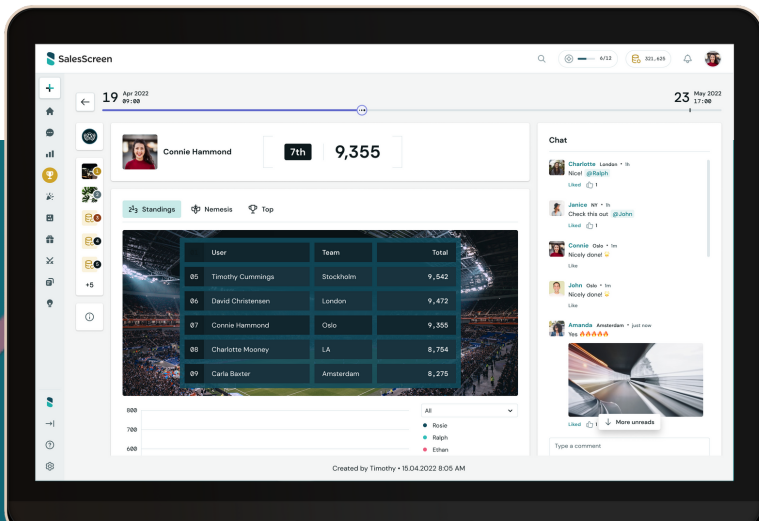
SalesScreen

6/12

321,425

19 Apr 2022 09:00

23 May 2022 17:00

+5

Connie Hammond

7th

9,355

Standings

Nemesis

Top

| | User | Team | Total |
|---|---|---|---|
| 05 | Timothy Cummings | Stockholm | 9,542 |
| 06 | David Christensen | London | 9,472 |
| 07 | Connie Hammond | Oslo | 9,355 |
| 08 | Charlotte Mooney | LA | 8,754 |
| 09 | Carla Baxter | Amsterdam | 8,275 |

800

700

600

All

Rosie

Ralph

Ethan

Created by Timothy • 15.04.2022 8:05 AM

Chat

Charlotte London • 1h
Nice! @Ralph
Liked 1

Janice NY • 1h
Check this out @John
Liked 1

Connie Oslo • 1m
Nicely done!
Like

John Oslo • 1m
Nicely done!
Like

Amanda Amsterdam • just now
Yes 🔥🔥🔥🔥🔥

More unreads

Type a comment